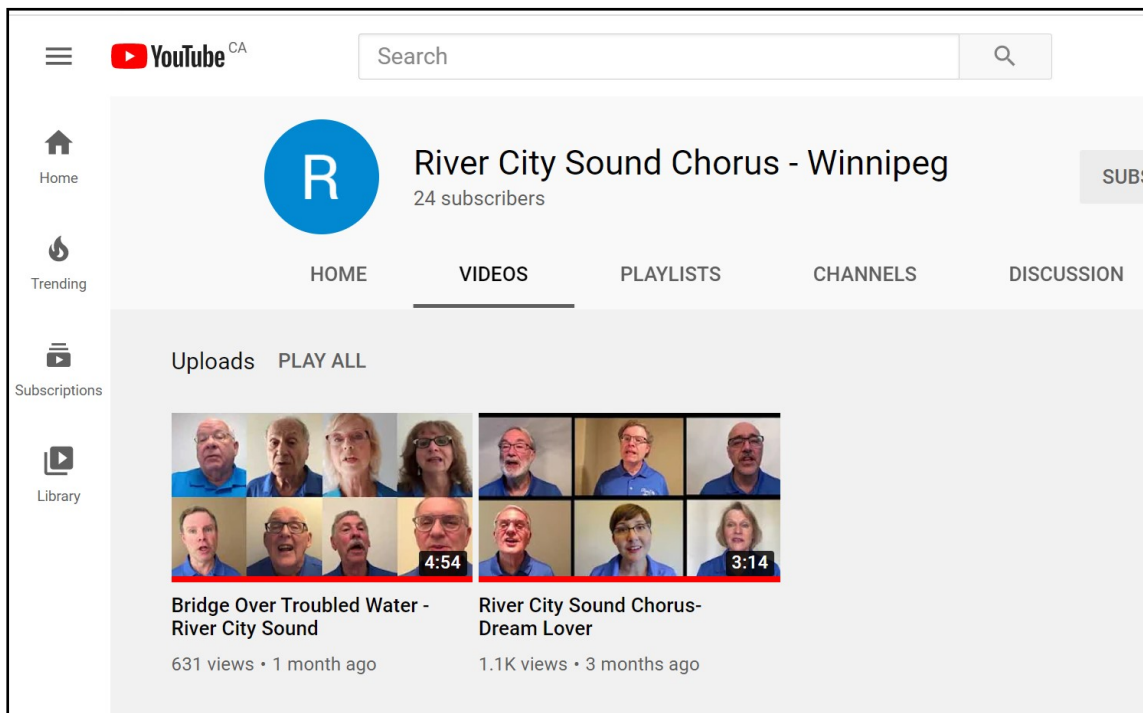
YouTube CA

Search

Home

Trending

Subscriptions

Library

R

River City Sound Chorus - Winnipeg

24 subscribers

SUBS

HOME VIDEOS PLAYLISTS CHANNELS DISCUSSION

Uploads PLAY ALL

4:54

Bridge Over Troubled Water - River City Sound

631 views • 1 month ago

3:14

River City Sound Chorus- Dream Lover

1.1K views • 3 months ago